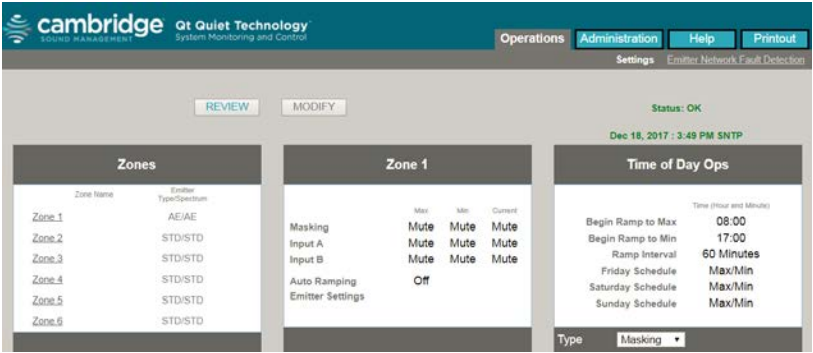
cambridge SOUND MANAGEMENT Qt Quiet Technology System Monitoring and Control

Operations Administration Help Printout

Settings Emitter Network Fault Detection

REVIEW MODIFY

Status: OK

Dec 18, 2017 : 3:49 PM SNTP

Zones

| Zone Name | Emitter Type/Spectrum |
|---|---|
| Zone 1 | AE/AE |
| Zone 2 | STD/STD |
| Zone 3 | STD/STD |
| Zone 4 | STD/STD |
| Zone 5 | STD/STD |
| Zone 6 | STD/STD |

Zone 1

| | Max | Min | Current |
|---|---|---|---|
| Masking | Mute | Mute | Mute |
| Input A | Mute | Mute | Mute |
| Input B | Mute | Mute | Mute |

Auto Ramping Off
Emitter Settings

Time of Day Ops

| | Time (Hour and Minute) |
|---|---|
| Begin Ramp to Max | 08:00 |
| Begin Ramp to Min | 17:00 |
| Ramp Interval | 60 Minutes |
| Friday Schedule | Max/Min |
| Saturday Schedule | Max/Min |
| Sunday Schedule | Max/Min |

Type Masking